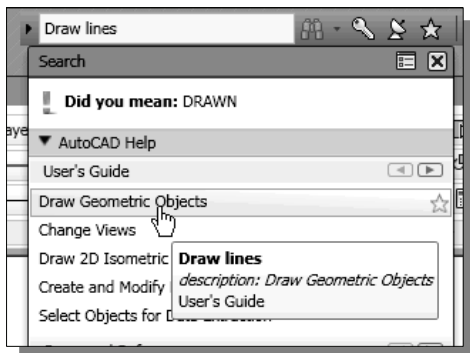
Draw lines

Search

Did you mean: DRAWN

▼ AutoCAD Help

User's Guide

Draw Geometric Objects

Change Views

Draw 2D Isometric

Create and Modify

Select Objects for D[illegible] Extraction

Draw lines

description: Draw Geometric Objects

User's Guide